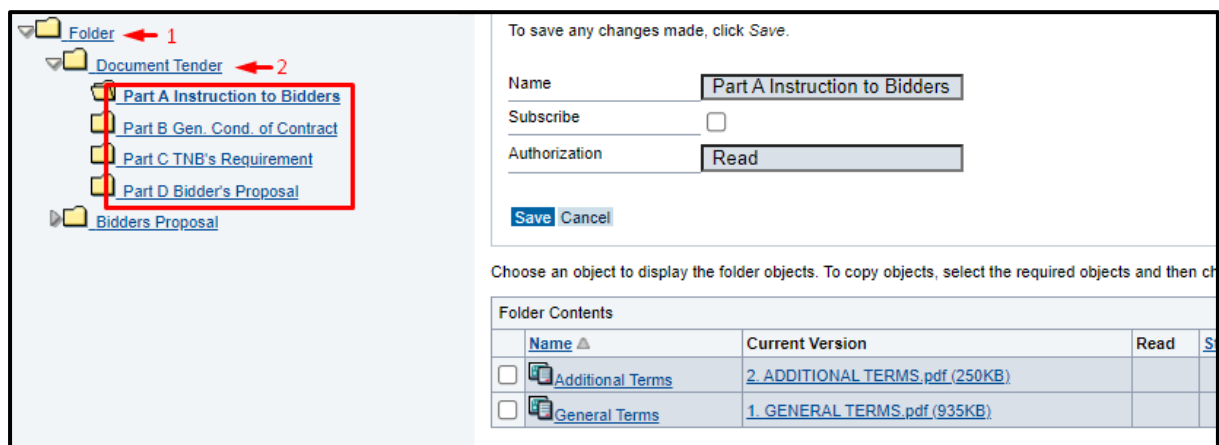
Folder 1
Document Tender 2
Part A Instruction to Bidders
Part B Gen. Cond. of Contract
Part C TNB's Requirement
Part D Bidder's Proposal
Bidders Proposal

To save any changes made, click *Save*.

| Name | Part A Instruction to Bidders |
|---|---|
| Subscribe | |
| Authorization | Read |

Save Cancel

Choose an object to display the folder objects. To copy objects, select the required objects and then ch

Folder Contents

| | Name | Current Version | Read | S |
|---|---|---|---|---|
| | Additional Terms | 2. ADDITIONAL TERMS.pdf (250KB) | | |
| | General Terms | 1. GENERAL TERMS.pdf (935KB) | | |